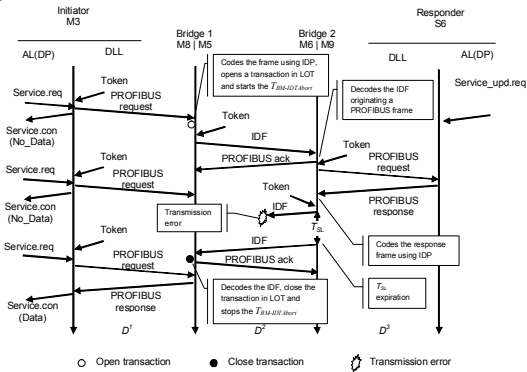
Initiator
M3

AL(DP)

DLL

Bridge 1
M8 | M5

Bridge 2
M6 | M9

Responder
S6

DLL

AL(DP)

Codes the frame using IDP, opens a transaction in LOT and starts the $T_{BM\text{-}IDTAbort}$

Decodes the IDF originating a PROFIBUS frame

Service_upd.req

Token

Service.req

PROFIBUS request

Service.con (No_Data)

Token

IDF

PROFIBUS ack

Token

Service.req

Token

PROFIBUS request

PROFIBUS request

Service.con (No_Data)

Token

Transmission error

IDF

PROFIBUS response

$T_{SL}$

Token

Codes the response frame using IDP

Service.req

IDF

PROFIBUS request

PROFIBUS ack

$T_{SL}$ expiration

Decodes the IDF, close the transaction in LOT and stops the $T_{BM\text{-}IDTAbort}$

Service.con (Data)

PROFIBUS response

$D^1$

$D^2$

$D^3$

Open transaction

Close transaction

Transmission error